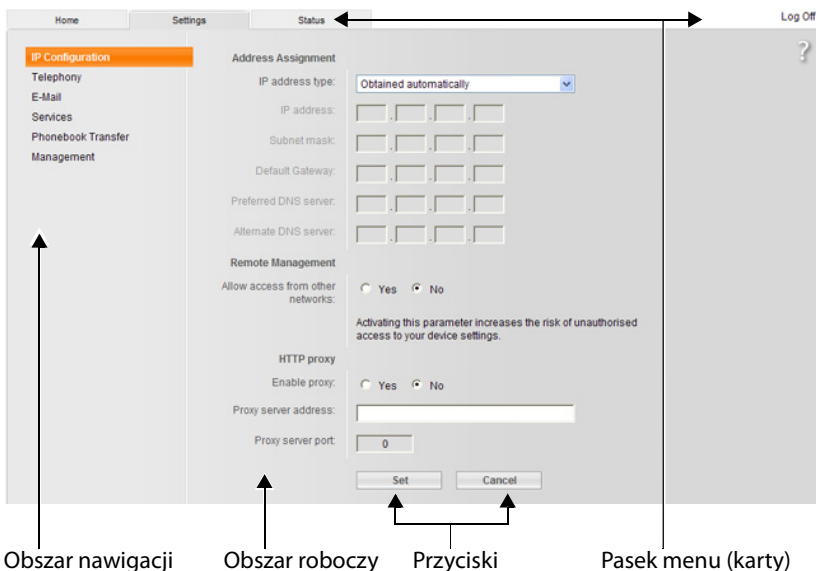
Home Settings Status Log Off

?

IP Configuration
Telephony
E-Mail
Services
Phonebook Transfer
Management

Address Assignment

IP address type: Obtained automatically

IP address: . . .

Subnet mask: . . .

Default Gateway: . . .

Preferred DNS server: . . .

Alternate DNS server: . . .

Remote Management

Allow access from other networks: Yes No

Activating this parameter increases the risk of unauthorised access to your device settings.

HTTP proxy

Enable proxy: Yes No

Proxy server address:

Proxy server port: 0

Set Cancel

Obszar nawigacji Obszar roboczy Przyciski Pasek menu (karty)